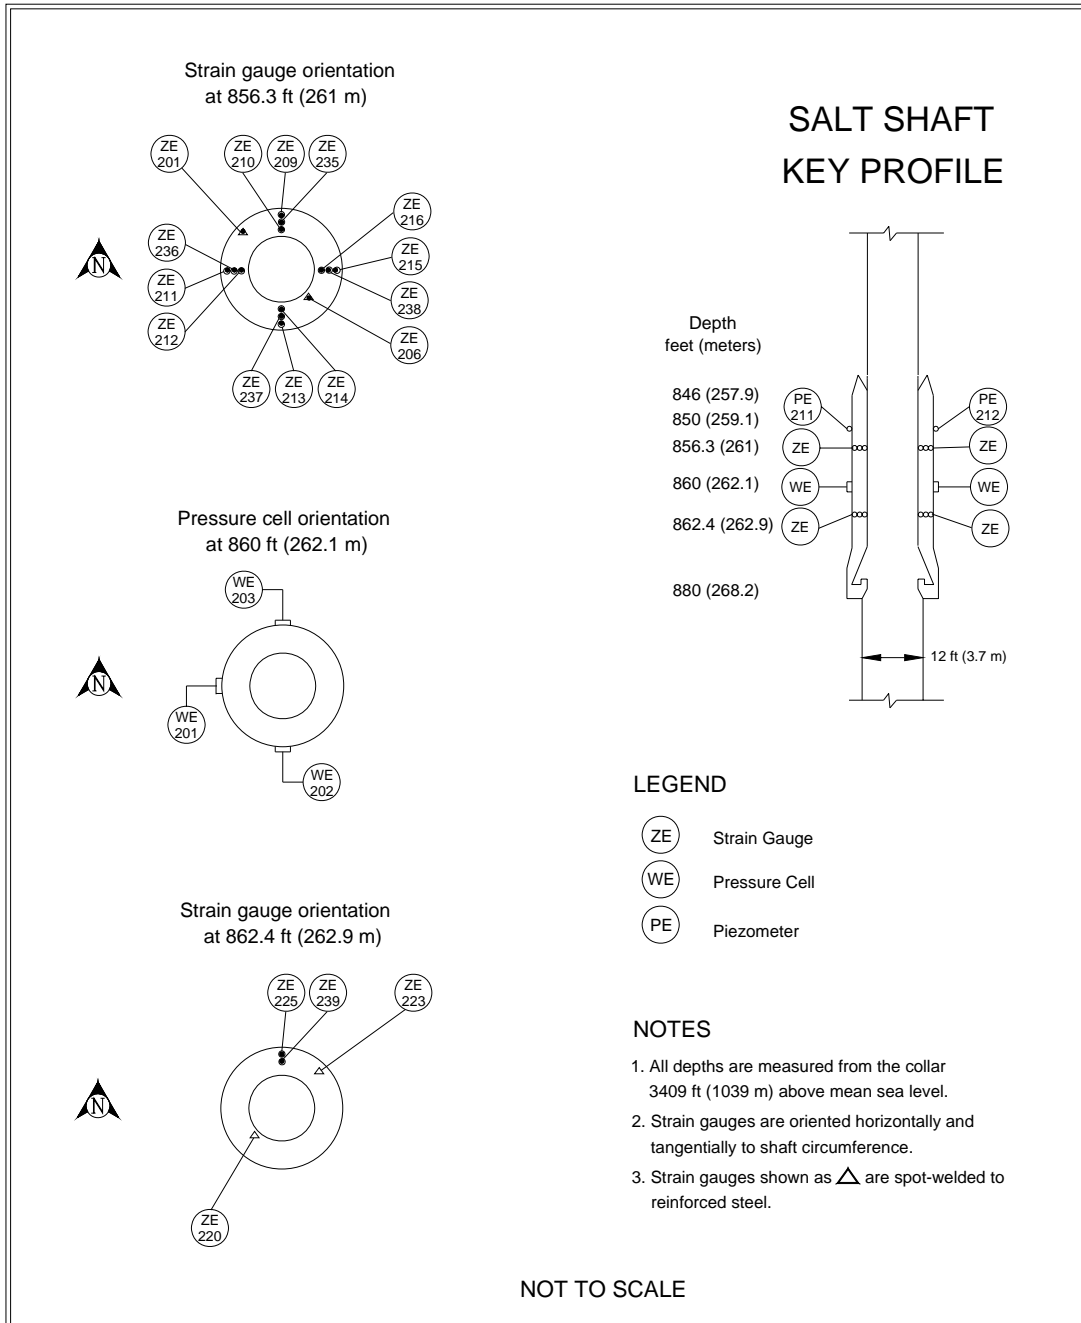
Strain gauge orientation at 856.3 ft (261 m)

ZE 201
ZE 210
ZE 209
ZE 235
ZE 216
ZE 236
ZE 215
ZE 211
ZE 238
ZE 212
ZE 206
ZE 237
ZE 213
ZE 214

N

SALT SHAFT
KEY PROFILE

Depth
feet (meters)

846 (257.9)
850 (259.1)
856.3 (261)
860 (262.1)
862.4 (262.9)
880 (268.2)

PE 211
PE 212
ZE
ZE
WE
WE
ZE
ZE

12 ft (3.7 m)

Pressure cell orientation at 860 ft (262.1 m)

WE 203
N
WE 201
WE 202

LEGEND

ZE Strain Gauge
WE Pressure Cell
PE Piezometer

Strain gauge orientation at 862.4 ft (262.9 m)

ZE 225
ZE 239
ZE 223
N
ZE 220

NOTES

1. All depths are measured from the collar 3409 ft (1039 m) above mean sea level.
2. Strain gauges are oriented horizontally and tangentially to shaft circumference.
3. Strain gauges shown as $\triangle$ are spot-welded to reinforced steel.

NOT TO SCALE